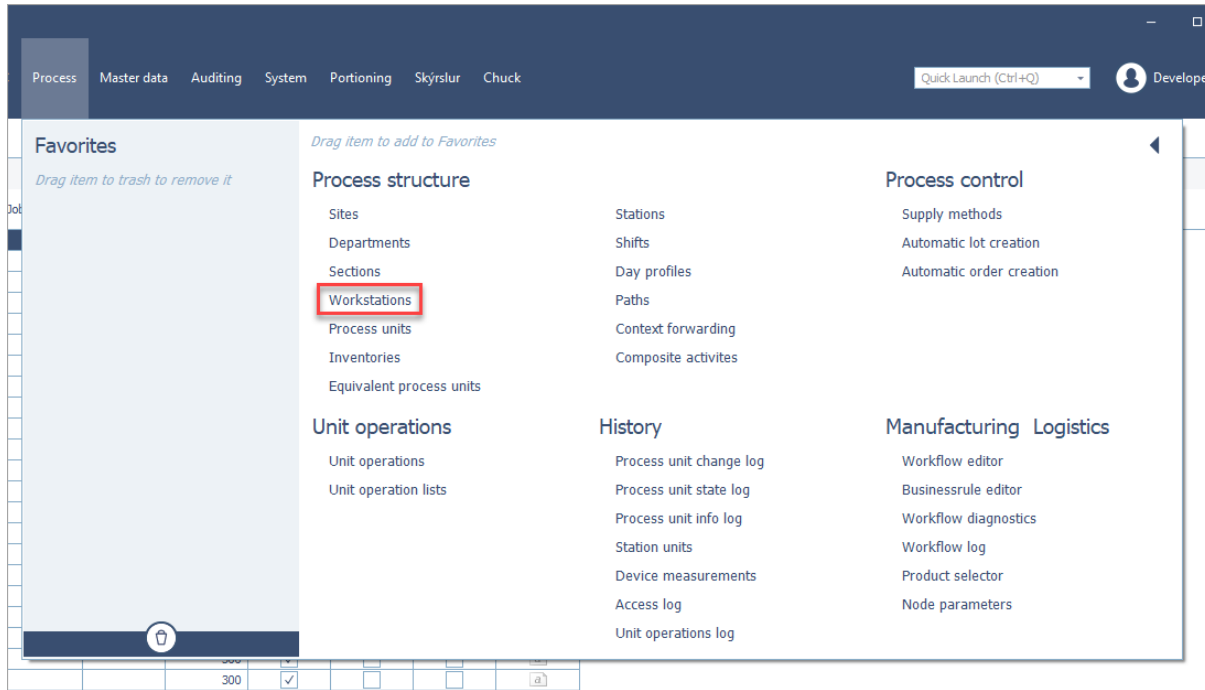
Process Master data Auditing System Portioning Skýrslur Chuck

Quick Launch (Ctrl+Q)

Develope

Favorites

Drag item to trash to remove it

Drag item to add to Favorites

Process structure

Sites
Departments
Sections
Workstations
Process units
Inventories
Equivalent process units

Stations
Shifts
Day profiles
Paths
Context forwarding
Composite activites

Process control

Supply methods
Automatic lot creation
Automatic order creation

Unit operations

Unit operations
Unit operation lists

History

Process unit change log
Process unit state log
Process unit info log
Station units
Device measurements
Access log
Unit operations log

Manufacturing Logistics

Workflow editor
Businessrule editor
Workflow diagnostics
Workflow log
Product selector
Node parameters

Job

300
300